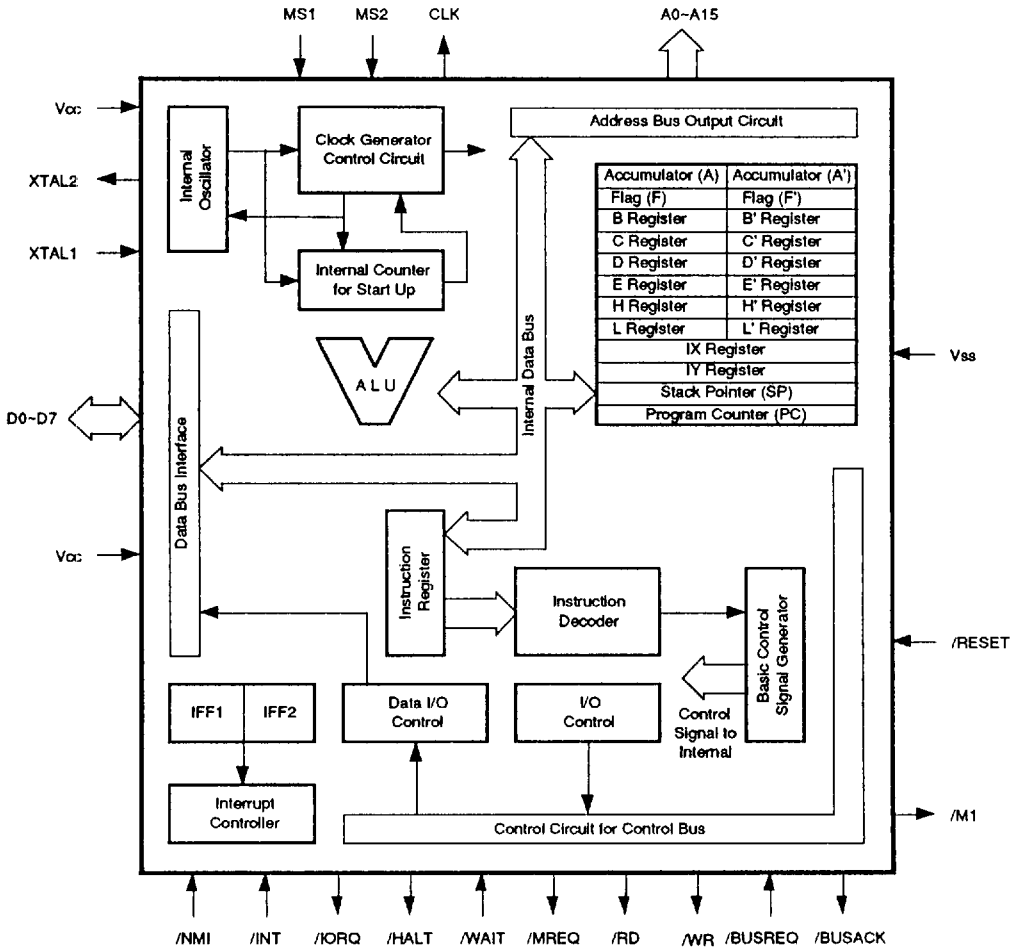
MS1 MS2 CLK A0~A15

Vcc
XTAL2
XTAL1

Internal Oscillator

Clock Generator Control Circuit

Internal Counter for Start Up

Address Bus Output Circuit

| Accumulator (A) | Accumulator (A') |
|---|---|
| Flag (F) | Flag (F') |
| B Register | B' Register |
| C Register | C' Register |
| D Register | D' Register |
| E Register | E' Register |
| H Register | H' Register |
| L Register | L' Register |
| IX Register | |
| IY Register | |
| Stack Pointer (SP) | |
| Program Counter (PC) | |

Vss

ALU

Internal Data Bus

D0~D7

Data Bus Interface

Vcc

Instruction Register

Instruction Decoder

Basic Control Signal Generator

/RESET

IFF1 IFF2

Data I/O Control

I/O Control

Control Signal to Internal

Interrupt Controller

Control Circuit for Control Bus

/M1

/NMI /INT /IORQ /HALT /WAIT /MREQ /RD /WR /BUSREQ /BUSACK